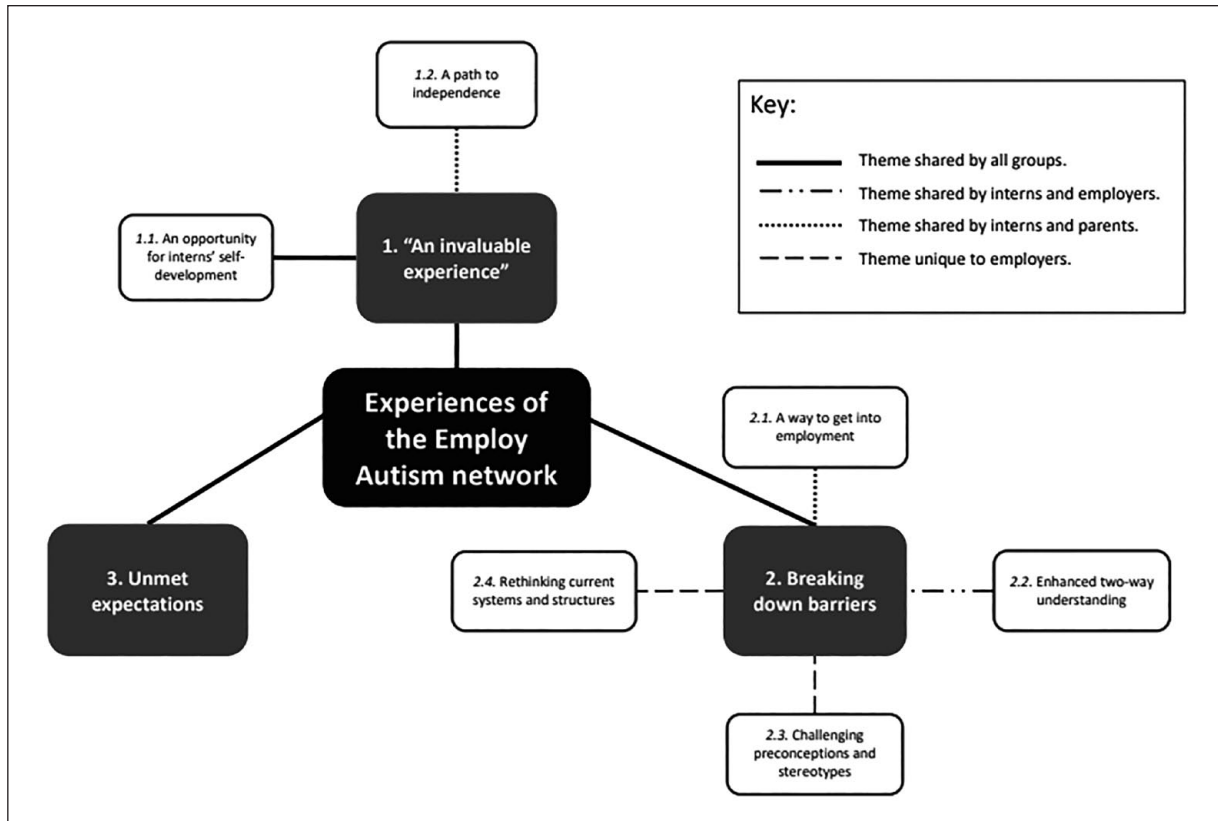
1.2. A path to independence

Key:

Theme shared by all groups.

Theme shared by interns and employers.

Theme shared by interns and parents.

Theme unique to employers.

1.1. An opportunity for interns' self-development

1. "An invaluable experience"

Experiences of the Employ Autism network

2.1. A way to get into employment

3. Unmet expectations

2.4. Rethinking current systems and structures

2. Breaking down barriers

2.2. Enhanced two-way understanding

2.3. Challenging preconceptions and stereotypes